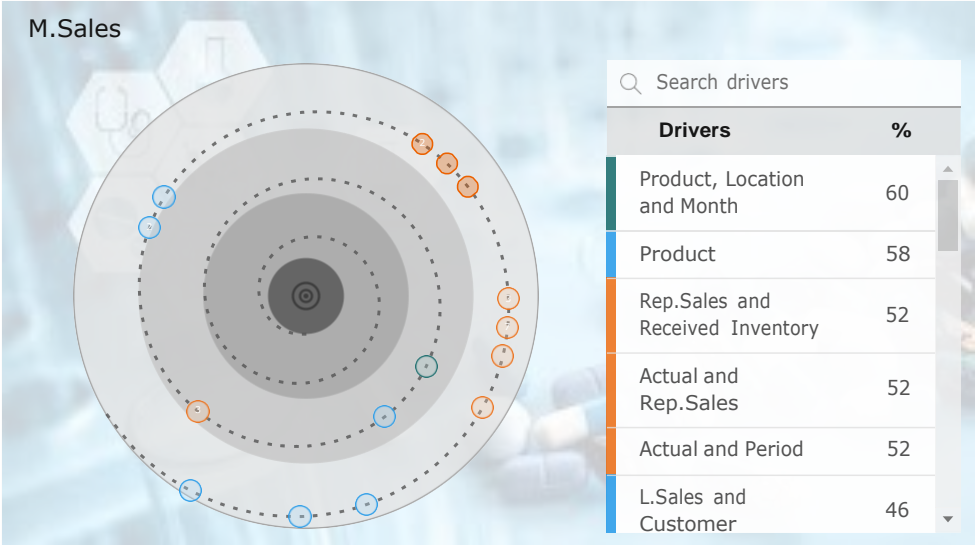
M.Sales

Search drivers

| Drivers | % |
|---|---|
| Product, Location and Month | 60 |
| Product | 58 |
| Rep.Sales and Received Inventory | 52 |
| Actual and Rep.Sales | 52 |
| Actual and Period | 52 |
| L.Sales and Customer | 46 |